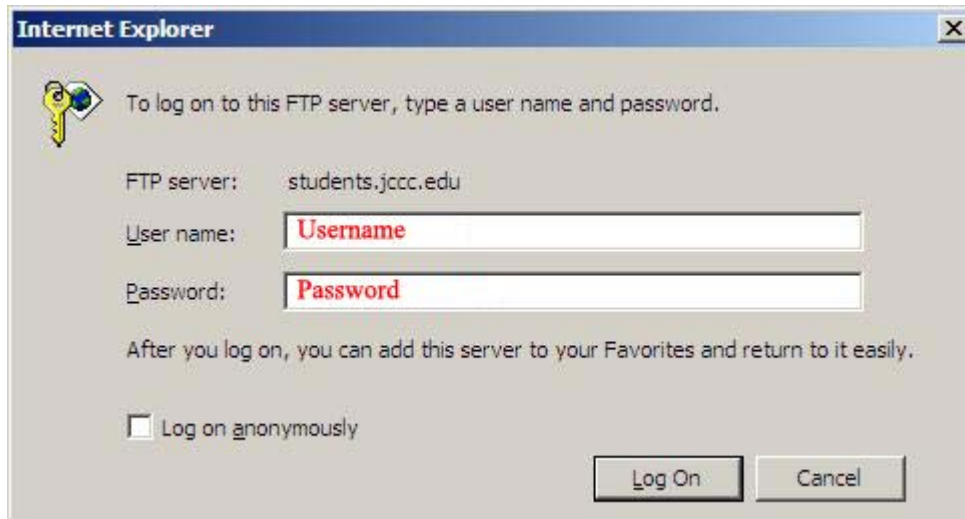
Internet Explorer

To log on to this FTP server, type a user name and password.

FTP server: students.jccc.edu

User name: Username

Password: Password

After you log on, you can add this server to your Favorites and return to it easily.

Log on anonymously

Log On

Cancel